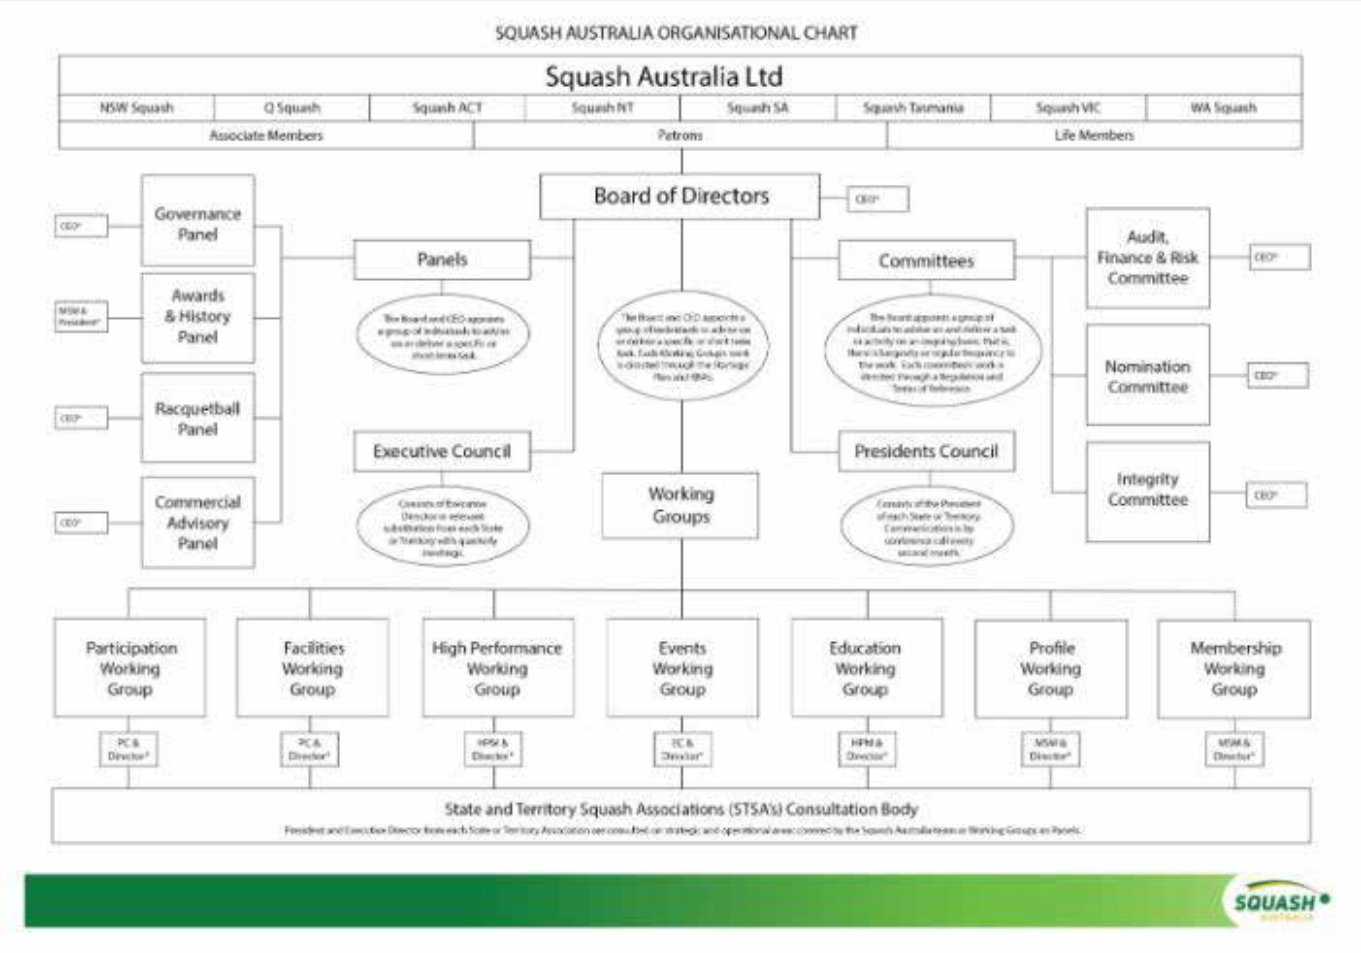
SQUASH AUSTRALIA ORGANISATIONAL CHART

Squash Australia Ltd

| NSW Squash | Q Squash | Squash ACT | Squash NT | Squash SA | Squash Tasmania | Squash VIC | WA Squash |
|---|---|---|---|---|---|---|---|

| Associate Members | Patrons | Life Members |
|---|---|---|

Board of Directors

CEO*

CEO*

Governance Panel

NSW & President*

Awards & History Panel

CEO*

Racquetball Panel

CEO*

Commercial Advisory Panel

Panels

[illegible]

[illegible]

Committees

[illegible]

Audit, Finance & Risk Committee

CEO*

Nomination Committee

CEO*

Integrity Committee

CEO*

Executive Council

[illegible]

Working Groups

Presidents Council

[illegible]

Participation Working Group

PC & Director*

Facilities Working Group

PC & Director*

High Performance Working Group

HPM & Director*

Events Working Group

EC & Director*

Education Working Group

HPM & Director*

Profile Working Group

MSM & Director*

Membership Working Group

MSM & Director*

State and Territory Squash Associations (STSA's) Consultation Body

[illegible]

SQUASH AUSTRALIA